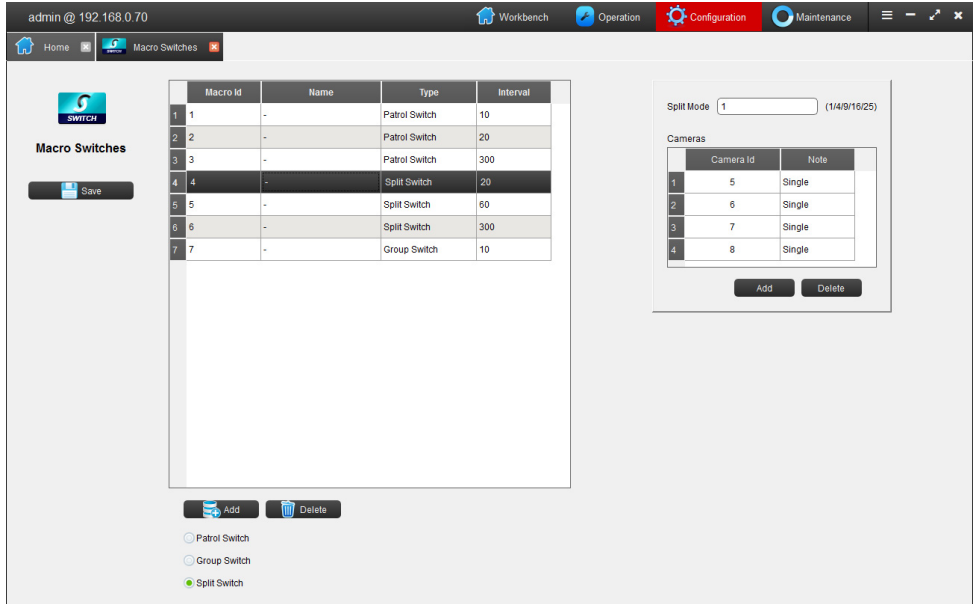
admin @ 192.168.0.70

Workbench Operation Configuration Maintenance

Home Macro Switches

SWITCH

Macro Switches

Save

| | Macro Id | Name | Type | Interval |
|---|---|---|---|---|
| 1 | 1 | - | Patrol Switch | 10 |
| 2 | 2 | - | Patrol Switch | 20 |
| 3 | 3 | - | Patrol Switch | 300 |
| 4 | 4 | - | Split Switch | 20 |
| 5 | 5 | - | Split Switch | 60 |
| 6 | 6 | - | Split Switch | 300 |
| 7 | 7 | - | Group Switch | 10 |

Add Delete

Patrol Switch

Group Switch

Split Switch

Split Mode 1 (1/4/9/16/25)

Cameras

| | Camera Id | Note |
|---|---|---|
| 1 | 5 | Single |
| 2 | 6 | Single |
| 3 | 7 | Single |
| 4 | 8 | Single |

Add Delete